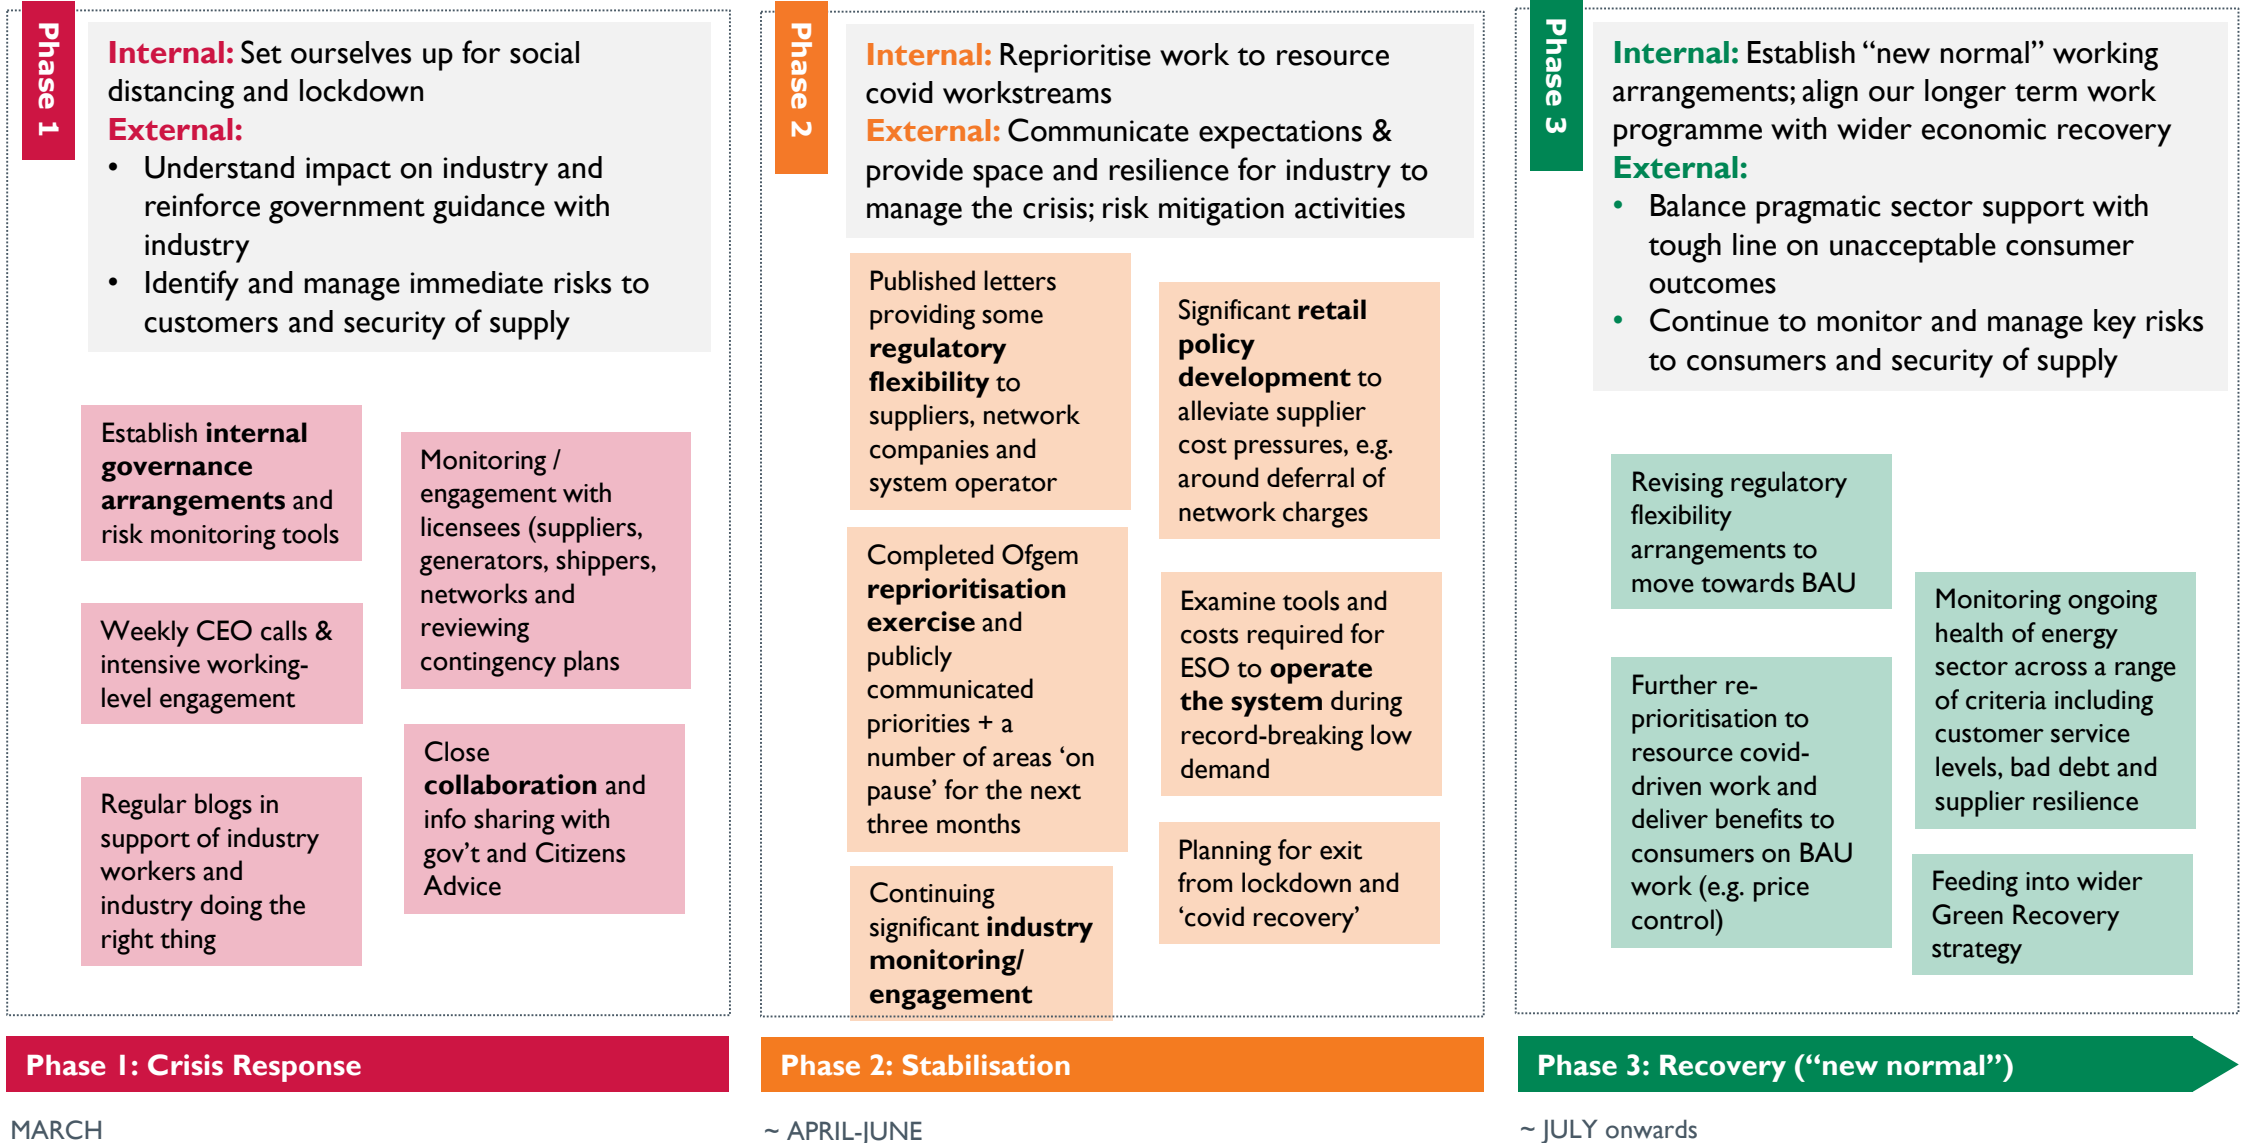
Phase 1

Internal: Set ourselves up for social distancing and lockdown
External:
• Understand impact on industry and reinforce government guidance with industry
• Identify and manage immediate risks to customers and security of supply

Establish internal governance arrangements and risk monitoring tools

Weekly CEO calls & intensive working-level engagement

Regular blogs in support of industry workers and industry doing the right thing

Monitoring / engagement with licensees (suppliers, generators, shippers, networks and reviewing contingency plans

Close collaboration and info sharing with gov't and Citizens Advice

Phase 2

Internal: Reprioritise work to resource covid workstreams
External: Communicate expectations & provide space and resilience for industry to manage the crisis; risk mitigation activities

Published letters providing some regulatory flexibility to suppliers, network companies and system operator

Completed Ofgem reprioritisation exercise and publicly communicated priorities + a number of areas 'on pause' for the next three months

Continuing significant industry monitoring/ engagement

Significant retail policy development to alleviate supplier cost pressures, e.g. around deferral of network charges

Examine tools and costs required for ESO to operate the system during record-breaking low demand

Planning for exit from lockdown and 'covid recovery'

Phase 3

Internal: Establish "new normal" working arrangements; align our longer term work programme with wider economic recovery
External:
• Balance pragmatic sector support with tough line on unacceptable consumer outcomes
• Continue to monitor and manage key risks to consumers and security of supply

Revising regulatory flexibility arrangements to move towards BAU

Further re-prioritisation to resource covid-driven work and deliver benefits to consumers on BAU work (e.g. price control)

Monitoring ongoing health of energy sector across a range of criteria including customer service levels, bad debt and supplier resilience

Feeding into wider Green Recovery strategy

Phase 1: Crisis Response

Phase 2: Stabilisation

Phase 3: Recovery ("new normal")

MARCH

~ APRIL-JUNE

~ JULY onwards